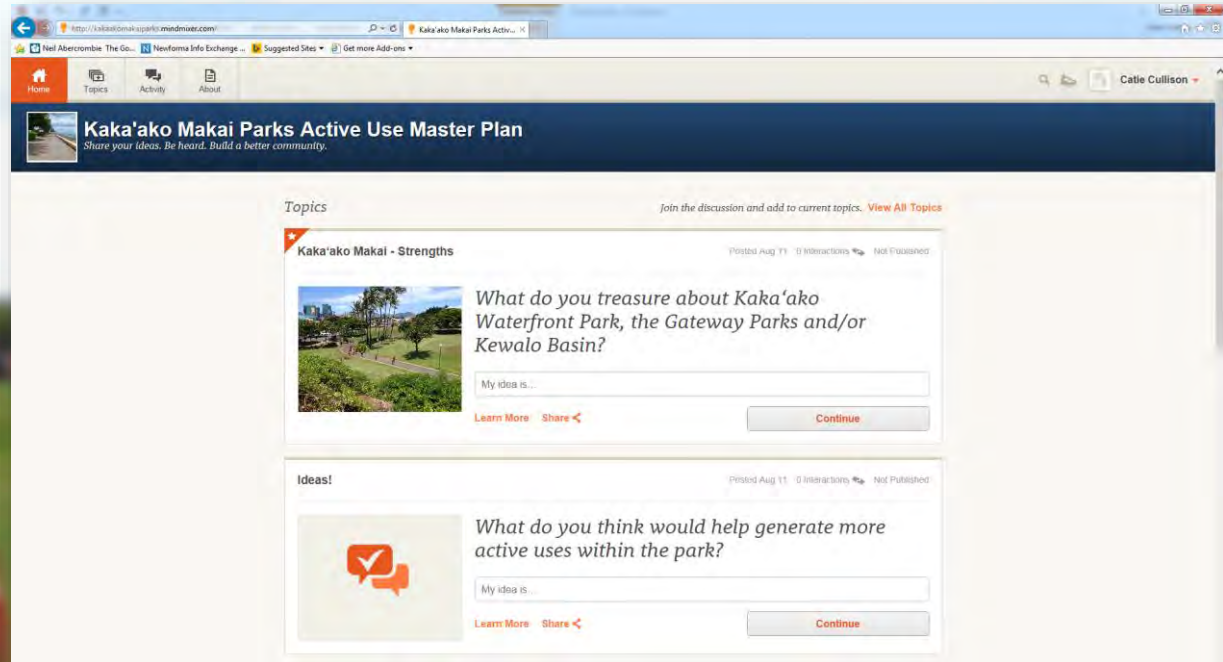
http://kakaakomakaiparks.mindmixer.com/

Kaka'ako Makai Parks Activ... ×

Neil Abercrombie The Go... Newforma Info Exchange ... Suggested Sites ▾ Get more Add-ons ▾

Home Topics Activity About

Catie Cullison

Kaka'ako Makai Parks Active Use Master Plan

Share your ideas. Be heard. Build a better community.

Topics

Join the discussion and add to current topics. View All Topics

Kaka'ako Makai - Strengths

Posted Aug 11 0 Interactions Not Published

What do you treasure about Kaka'ako Waterfront Park, the Gateway Parks and/or Kewalo Basin?

My idea is...

Learn More Share

Continue

Ideas!

Posted Aug 11 0 Interactions Not Published

What do you think would help generate more active uses within the park?

My idea is...

Learn More Share

Continue